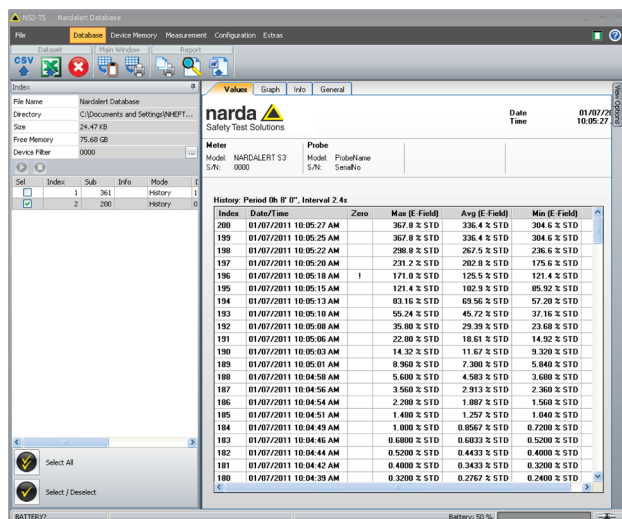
NSI-TS Nardalert Database

File Database Device Memory Measurement Configuration Extras

Dataset Main Window Report

CSV

Index

| | |
|---|---|
| File Name | Nardalert Database |
| Directory | C:\Documents and Settings\NHEFT... |
| Size | 24.47 KB |
| Free Memory | 75.68 GB |
| Device Filter | 0000 |

| Sel | Index | Sub | Info | Mode |
|---|---|---|---|---|
| | 1 | 361 | | History |
| ☑ | 2 | 200 | | History |

Select All

Select / Deselect

Values Graph Info General

View Options

narda Safety Test Solutions

Date 01/07/20
Time 10:05:27

Meter
Model: NARDALERT S3
S/N: 0000

Probe
Model: ProbeName
S/N: SerialNo

History: Period 0h 8' 0", Interval 2.4s

| Index | Date/Time | Zero | Max (E-Field) | Avg (E-Field) | Min (E-Field) |
|---|---|---|---|---|---|
| 200 | 01/07/2011 10:05:27 AM | | 367.8 % STD | 336.4 % STD | 304.6 % STD |
| 199 | 01/07/2011 10:05:25 AM | | 367.8 % STD | 336.4 % STD | 304.6 % STD |
| 198 | 01/07/2011 10:05:22 AM | | 298.8 % STD | 267.5 % STD | 236.6 % STD |
| 197 | 01/07/2011 10:05:20 AM | | 231.2 % STD | 202.8 % STD | 175.6 % STD |
| 196 | 01/07/2011 10:05:18 AM | ! | 171.0 % STD | 125.5 % STD | 121.4 % STD |
| 195 | 01/07/2011 10:05:15 AM | | 121.4 % STD | 102.9 % STD | 85.92 % STD |
| 194 | 01/07/2011 10:05:13 AM | | 83.16 % STD | 69.56 % STD | 57.20 % STD |
| 193 | 01/07/2011 10:05:10 AM | | 55.24 % STD | 45.72 % STD | 37.16 % STD |
| 192 | 01/07/2011 10:05:08 AM | | 35.80 % STD | 29.39 % STD | 23.68 % STD |
| 191 | 01/07/2011 10:05:06 AM | | 22.80 % STD | 18.61 % STD | 14.92 % STD |
| 190 | 01/07/2011 10:05:03 AM | | 14.32 % STD | 11.67 % STD | 9.320 % STD |
| 189 | 01/07/2011 10:05:01 AM | | 8.960 % STD | 7.300 % STD | 5.840 % STD |
| 188 | 01/07/2011 10:04:58 AM | | 5.600 % STD | 4.583 % STD | 3.680 % STD |
| 187 | 01/07/2011 10:04:56 AM | | 3.560 % STD | 2.913 % STD | 2.360 % STD |
| 186 | 01/07/2011 10:04:54 AM | | 2.280 % STD | 1.887 % STD | 1.560 % STD |
| 185 | 01/07/2011 10:04:51 AM | | 1.480 % STD | 1.257 % STD | 1.040 % STD |
| 184 | 01/07/2011 10:04:49 AM | | 1.000 % STD | 0.8567 % STD | 0.7200 % STD |
| 183 | 01/07/2011 10:04:46 AM | | 0.6800 % STD | 0.6033 % STD | 0.5200 % STD |
| 182 | 01/07/2011 10:04:44 AM | | 0.5200 % STD | 0.4433 % STD | 0.4000 % STD |
| 181 | 01/07/2011 10:04:42 AM | | 0.4000 % STD | 0.3433 % STD | 0.3200 % STD |
| 180 | 01/07/2011 10:04:39 AM | | 0.3200 % STD | 0.2767 % STD | 0.2400 % STD |

BATTERY? Battery: 50 %